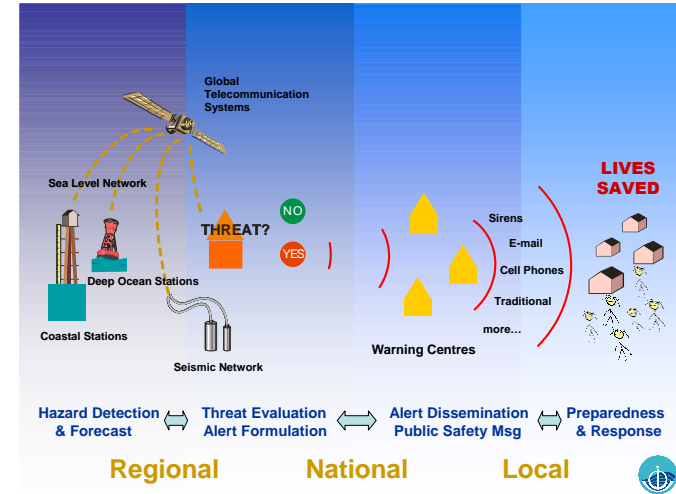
Global Telecommunication Systems

Sea Level Network

THREAT?

NO

YES

Deep Ocean Stations

Coastal Stations

Seismic Network

Sirens

E-mail

Cell Phones

Traditional

more...

Warning Centres

LIVES SAVED

Hazard Detection & Forecast

Threat Evaluation Alert Formulation

Alert Dissemination Public Safety Msg

Preparedness & Response

Regional

National

Local